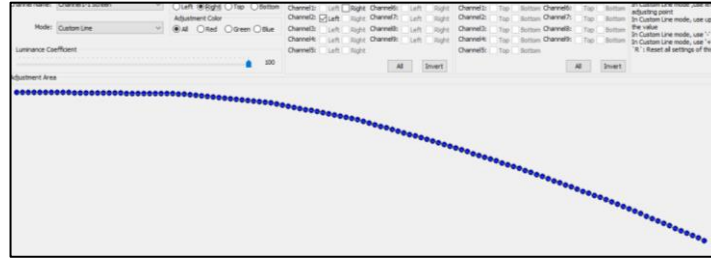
Channel Name: Channel1:1 Screen
Mode: Custom Line
Left Right Top Bottom
Adjustment Color
All Red Green Blue
Luminance Coefficient
100
Adjustment Area

Channel1: Left Right Channel6: Left Right
Channel2: Left Right Channel7: Left Right
Channel3: Left Right Channel8: Left Right
Channel4: Left Right Channel9: Left Right
Channel5: Left Right
All Invert

Channel1: Top Bottom Channel6: Top Bottom
Channel2: Top Bottom Channel7: Top Bottom
Channel3: Top Bottom Channel8: Top Bottom
Channel4: Top Bottom Channel9: Top Bottom
Channel5: Top Bottom
All Invert

In Custom Line mode ,use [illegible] adjusting point
In Custom Line mode, use up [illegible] the value
In Custom Line mode, use '-' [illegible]
In Custom Line mode, use '+' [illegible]
'R' : Reset all settings of th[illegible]